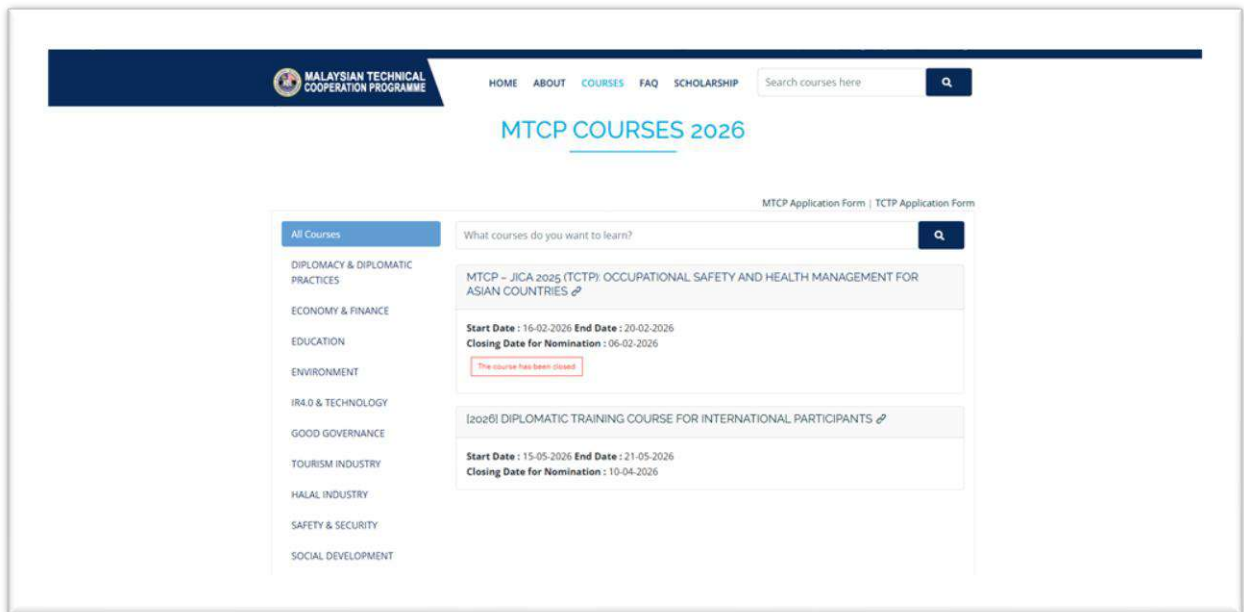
MALAYSIAN TECHNICAL COOPERATION PROGRAMME

HOME ABOUT COURSES FAQ SCHOLARSHIP Search courses here

MTCP COURSES 2026

MTCP Application Form | TCTP Application Form

All Courses

DIPLOMACY & DIPLOMATIC PRACTICES

ECONOMY & FINANCE

EDUCATION

ENVIRONMENT

IR4.0 & TECHNOLOGY

GOOD GOVERNANCE

TOURISM INDUSTRY

HALAL INDUSTRY

SAFETY & SECURITY

SOCIAL DEVELOPMENT

What courses do you want to learn?

MTCP – JICA 2025 (TCTP): OCCUPATIONAL SAFETY AND HEALTH MANAGEMENT FOR ASIAN COUNTRIES

Start Date : 16-02-2026 End Date : 20-02-2026
Closing Date for Nomination : 06-02-2026

The course has been closed

[2026] DIPLOMATIC TRAINING COURSE FOR INTERNATIONAL PARTICIPANTS

Start Date : 15-05-2026 End Date : 21-05-2026
Closing Date for Nomination : 10-04-2026